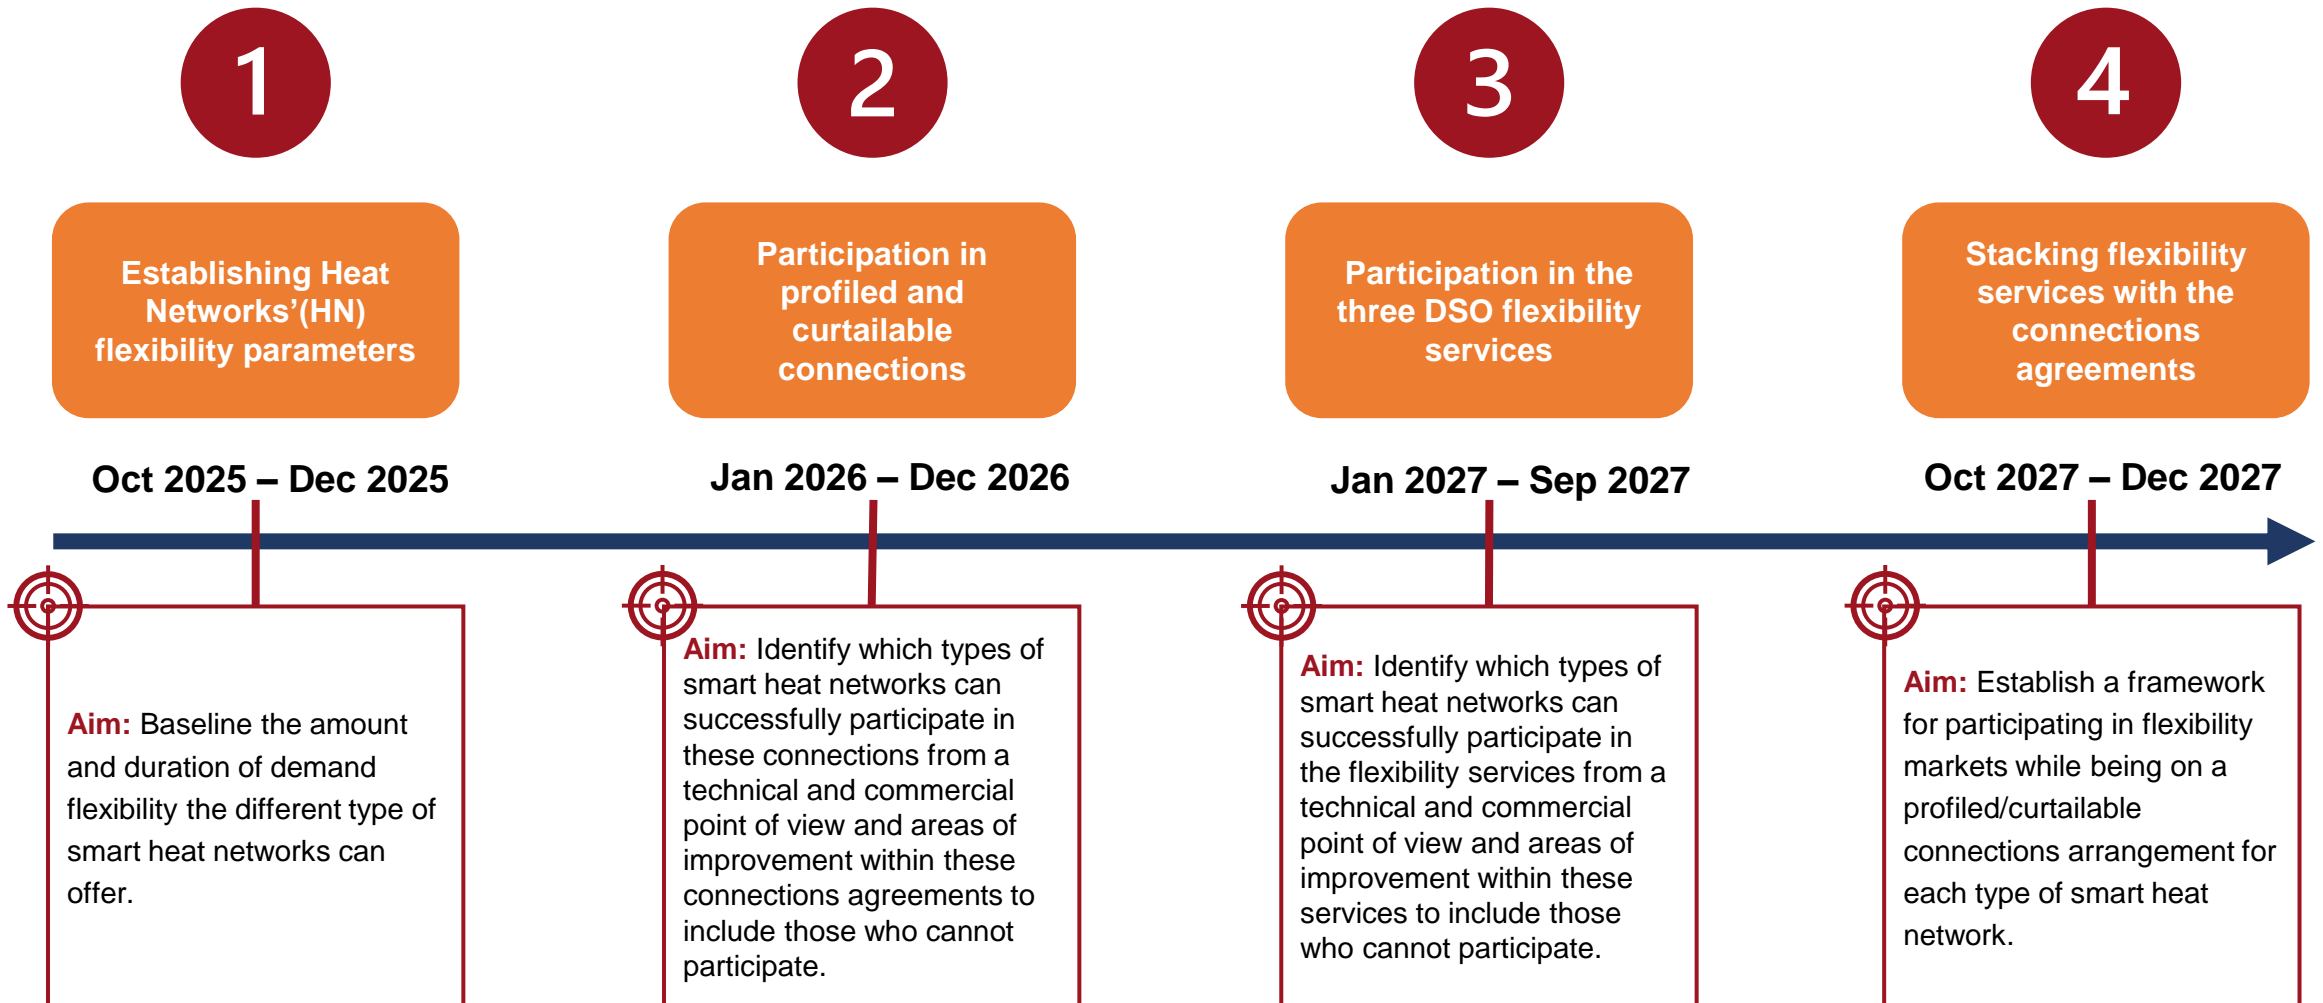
1

Establishing Heat Networks'(HN) flexibility parameters

Oct 2025 – Dec 2025

Aim: Baseline the amount and duration of demand flexibility the different type of smart heat networks can offer.

2

Participation in profiled and curtailable connections

Jan 2026 – Dec 2026

Aim: Identify which types of smart heat networks can successfully participate in these connections from a technical and commercial point of view and areas of improvement within these connections agreements to include those who cannot participate.

3

Participation in the three DSO flexibility services

Jan 2027 – Sep 2027

Aim: Identify which types of smart heat networks can successfully participate in the flexibility services from a technical and commercial point of view and areas of improvement within these services to include those who cannot participate.

4

Stacking flexibility services with the connections agreements

Oct 2027 – Dec 2027

Aim: Establish a framework for participating in flexibility markets while being on a profiled/curtailable connections arrangement for each type of smart heat network.